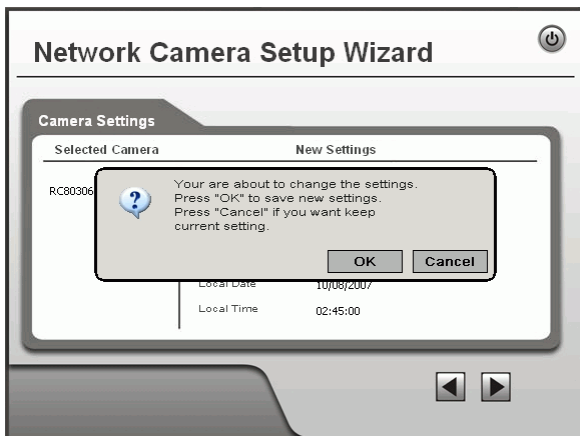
Network Camera Setup Wizard

Camera Settings

Selected Camera

New Settings

RC80306

Your are about to change the settings.
Press "OK" to save new settings.
Press "Cancel" if you want keep current setting.

OK

Cancel

Local Date 10/08/2007

Local Time 02:45:00